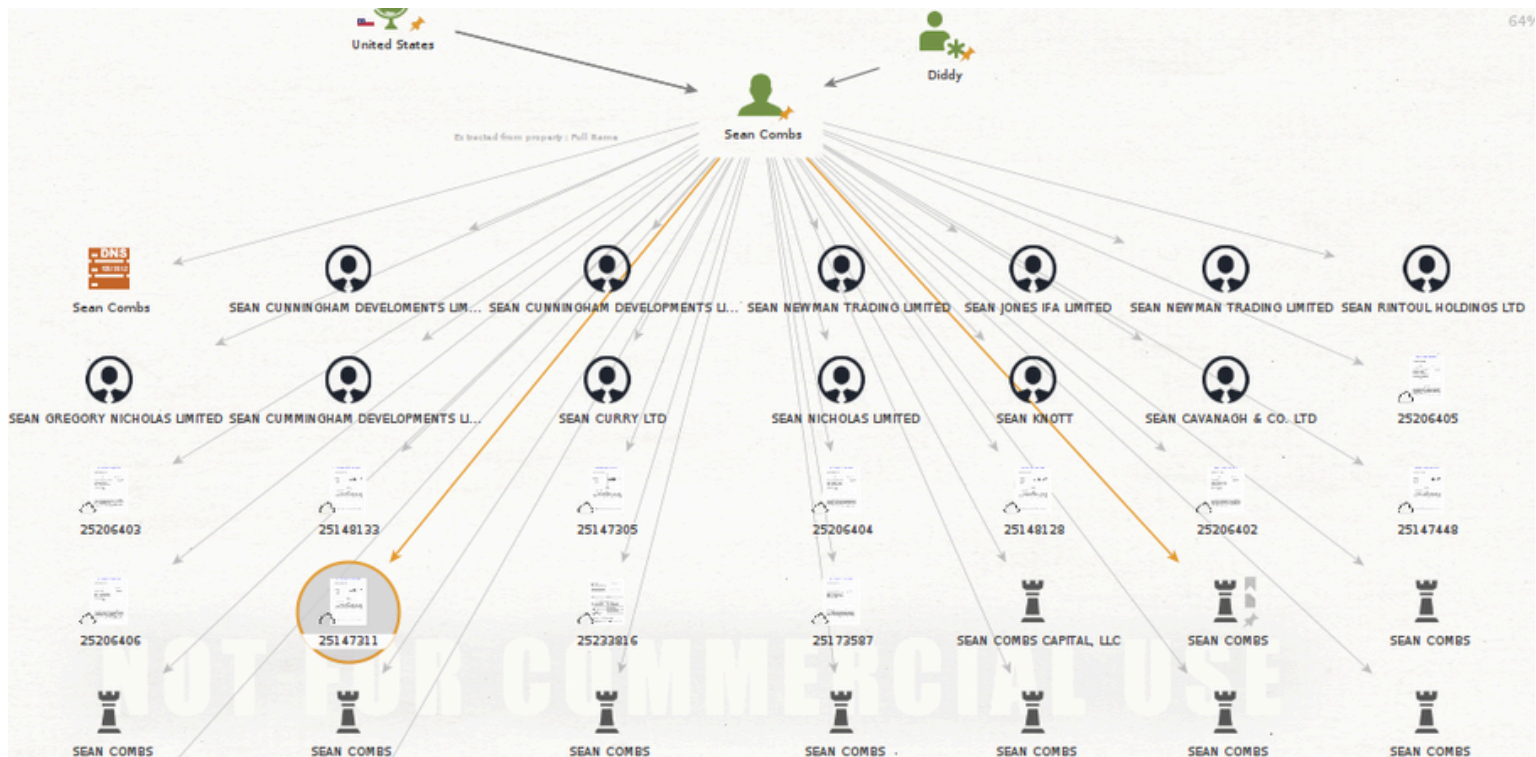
64%

United States

Diddy

Sean Combs

Extracted from property : Full Name

DNS

Sean Combs

SEAN CUNNINGHAM DEVELOMENTS LIM...

SEAN CUNNINGHAM DEVELOPMENTS LI...

SEAN NEWMAN TRADING LIMITED

SEAN JONES IFA LIMITED

SEAN NEWMAN TRADING LIMITED

SEAN RINTOUL HOLDINGS LTD

SEAN GREGORY NICHOLAS LIMITED

SEAN CUMMINGHAM DEVELOPMENTS LI...

SEAN CURRY LTD

SEAN NICHOLAS LIMITED

SEAN KNOTT

SEAN CAVANAGH & CO. LTD

25206405

25206403

25148133

25147305

25206404

25148128

25206402

25147448

25206406

25147311

25233816

25173587

SEAN COMBS CAPITAL, LLC

SEAN COMBS

SEAN COMBS

NOT FOR COMMERCIAL USE

SEAN COMBS

SEAN COMBS

SEAN COMBS

SEAN COMBS

SEAN COMBS

SEAN COMBS

SEAN COMBS